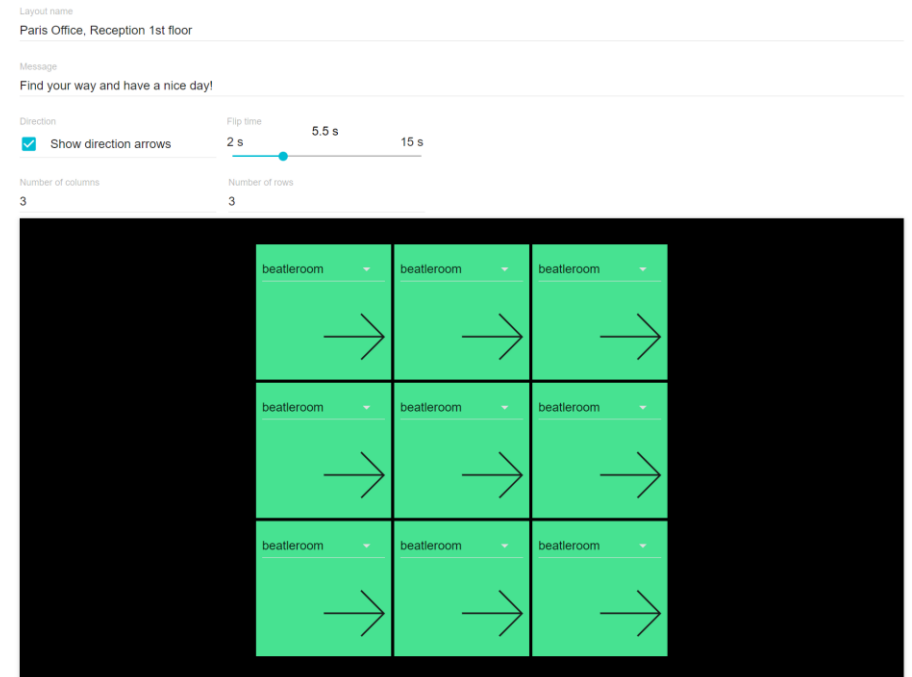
Layout name
Paris Office, Reception 1st floor

Message
Find your way and have a nice day!

Direction
Show direction arrows

Flip time
5.5 s
2 s
15 s

Number of columns
3

Number of rows
3

| beatleroom | beatleroom | beatleroom |
|---|---|---|
| beatleroom | beatleroom | beatleroom |
| beatleroom | beatleroom | beatleroom |